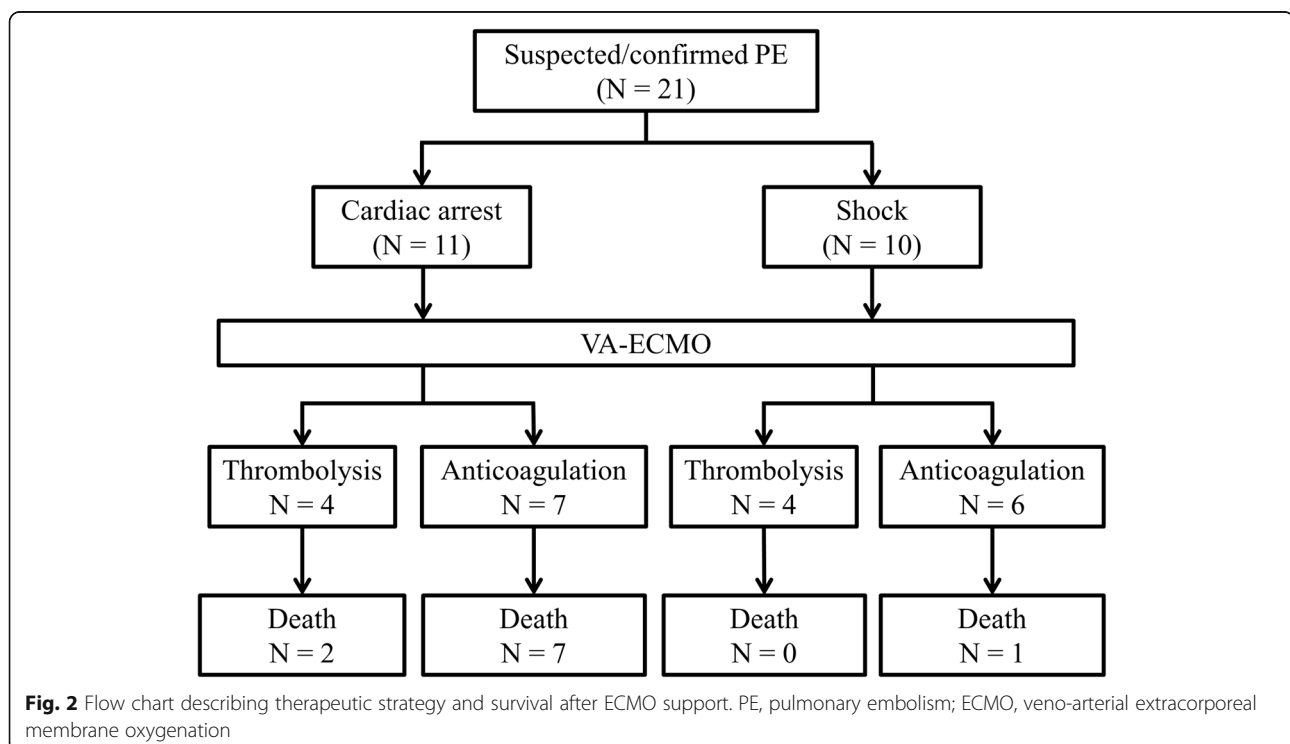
Suspected/confirmed PE
(N = 21)

Cardiac arrest
(N = 11)

Shock
(N = 10)

VA-ECMO

Thrombolysis
N = 4

Anticoagulation
N = 7

Thrombolysis
N = 4

Anticoagulation
N = 6

Death
N = 2

Death
N = 7

Death
N = 0

Death
N = 1

**Fig. 2** Flow chart describing therapeutic strategy and survival after ECMO support. PE, pulmonary embolism; ECMO, veno-arterial extracorporeal membrane oxygenation